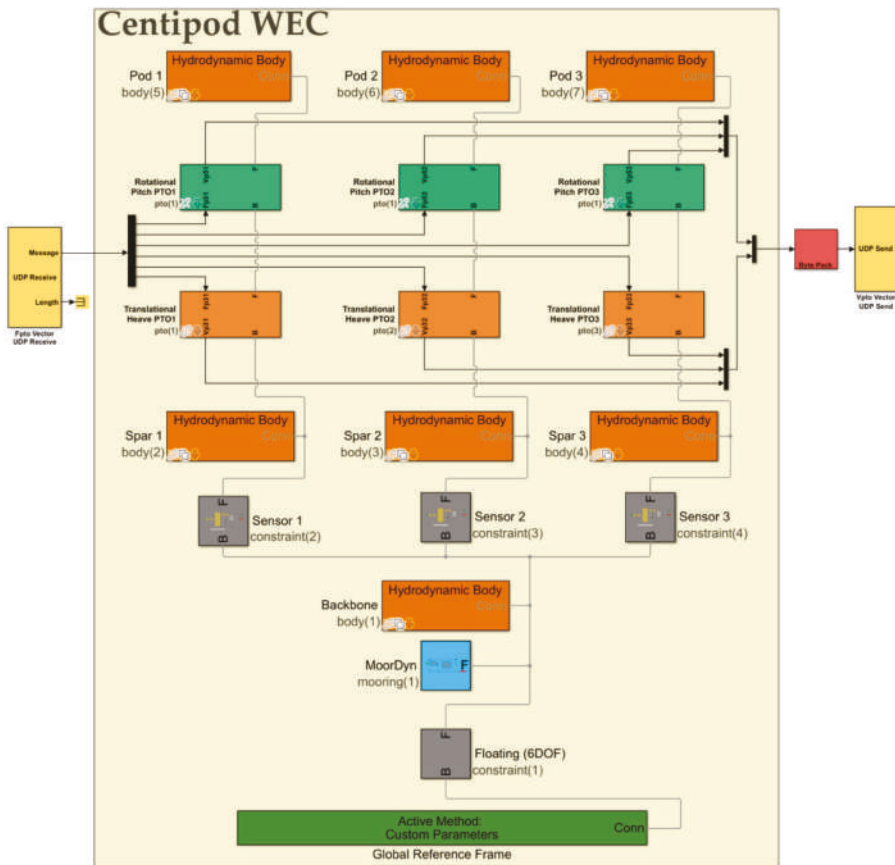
Centipod WEC

Hydrodynamic Body
Conn
Pod 1
body(5)

Hydrodynamic Body
Conn
Pod 2
body(6)

Hydrodynamic Body
Conn
Pod 3
body(7)

Rotational Pitch PTO1
pto(1)
Fpto1
Vpto1
F
B

Rotational Pitch PTO2
pto(1)
Fpto2
Vpto2
F
B

Rotational Pitch PTO3
pto(1)
Fpto3
Vpto3
F
B

Message
UDP Receive
Length
Fpto Vector
UDP Receive

Byte Pack

UDP Send
Vpto Vector
UDP Send

Translational Heave PTO1
pto(1)
Fpto1
Vpto1
F
B

Translational Heave PTO2
pto(2)
Fpto2
Vpto2
F
B

Translational Heave PTO3
pto(3)
Fpto3
Vpto3
F
B

Hydrodynamic Body
Conn
Spar 1
body(2)

Hydrodynamic Body
Conn
Spar 2
body(3)

Hydrodynamic Body
Conn
Spar 3
body(4)

F
B
Sensor 1
constraint(2)

F
B
Sensor 2
constraint(3)

F
B
Sensor 3
constraint(4)

Hydrodynamic Body
Conn
Backbone
body(1)

F
MoorDyn
mooring(1)

F
B
Floating (6DOF)
constraint(1)

Active Method:
Custom Parameters
Conn
Global Reference Frame